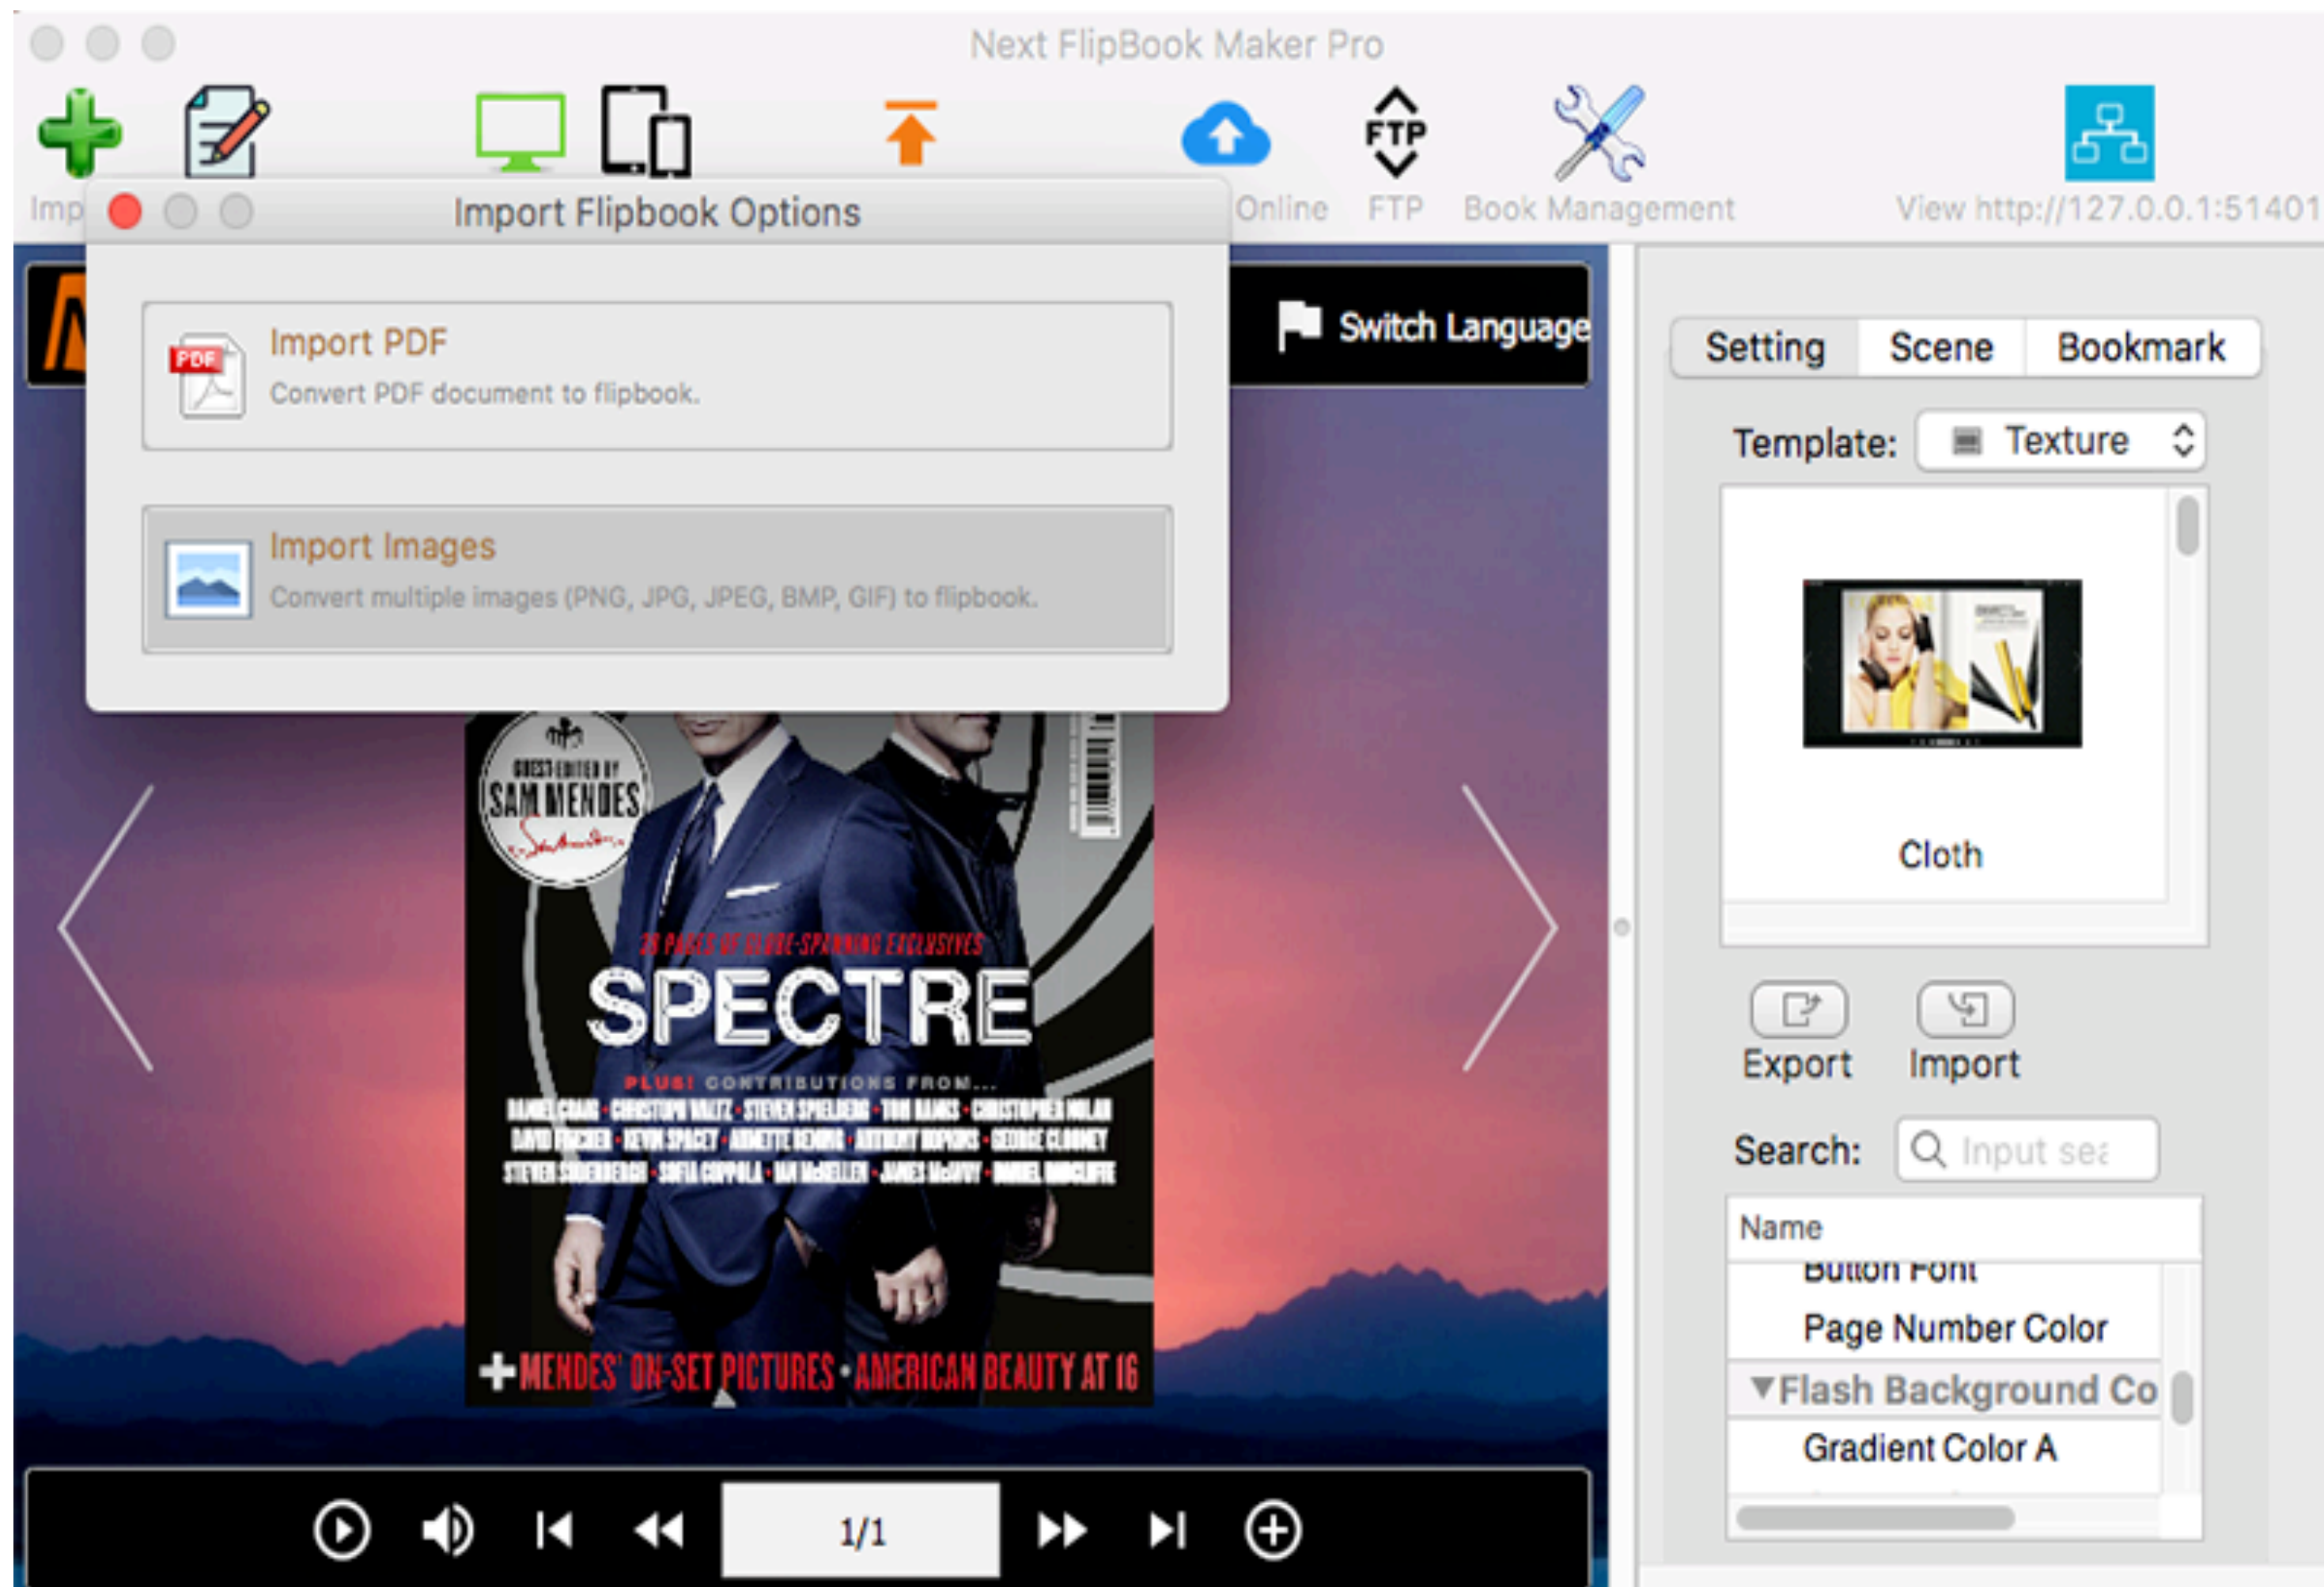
Next FlipBook Maker Pro

Imp

Online

FTP

FTP

Book Management

View http://127.0.0.1:51401

Import Flipbook Options

Import PDF

Convert PDF document to flipbook.

Import Images

Convert multiple images (PNG, JPG, JPEG, BMP, GIF) to flipbook.

Switch Language

GUEST-EDITED BY SAM MENDES

28 PAGES OF GLOBE-SPANNING EXCLUSIVES

SPECTRE

PLUS! CONTRIBUTIONS FROM...

DANIEL CRAIG · CHRISTOPH WALTZ · STEVEN SPIELBERG · TOM HANKS · CHRISTOPHER NOLAN DAVID FINCHER · KEVIN SPACEY · ANNETTE BENING · ANTHONY HOPKINS · GEORGE CLOONEY STEVEN SODERBERGH · SOFIA COPPOLA · IAN McKELLEN · JAMES McAVOY · DANIEL RADCLIFFE

+MENDES' ON-SET PICTURES · AMERICAN BEAUTY AT 16

1/1

Setting

Scene

Bookmark

Template:

Texture

Cloth

Export

Import

Search:

Input sea

Name

Button Font

Page Number Color

Flash Background Co

Gradient Color A